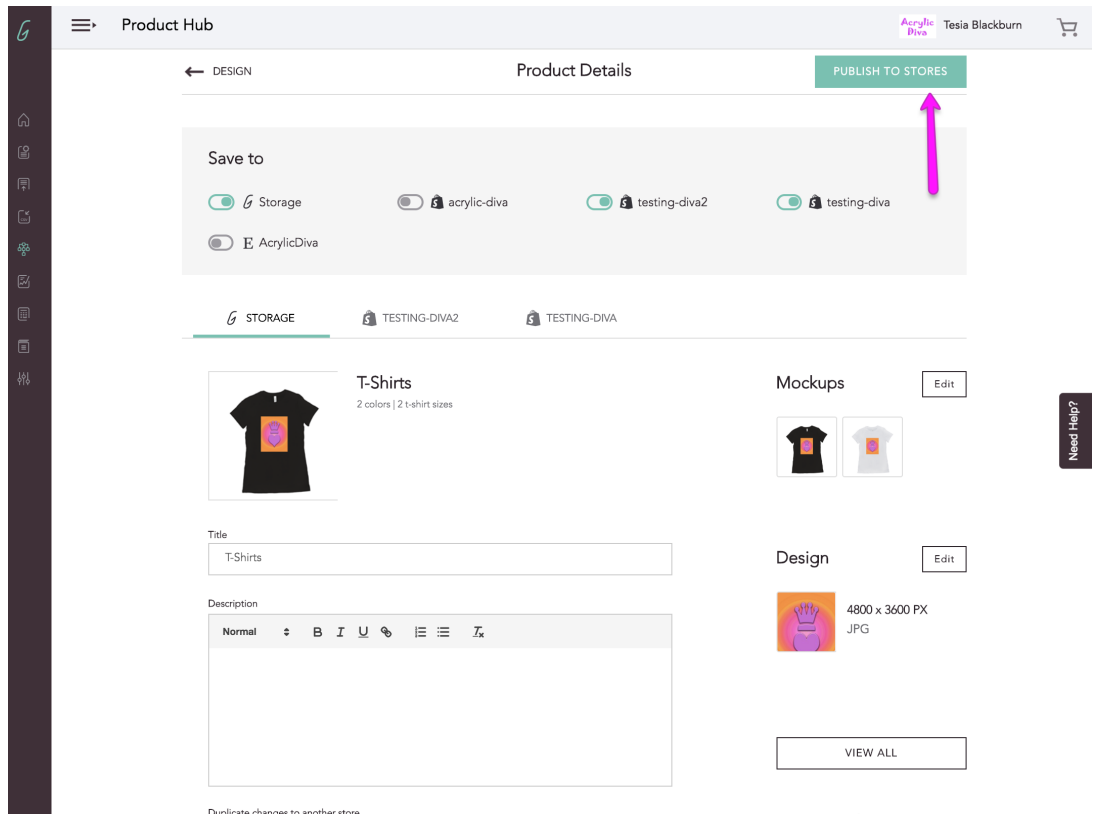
Product Hub

Acrylic Diva Tesia Blackburn

← DESIGN

Product Details

PUBLISH TO STORES

Save to

Storage

acrylic-diva

testing-diva2

testing-diva

E AcrylicDiva

STORAGE

TESTING-DIVA2

TESTING-DIVA

T-Shirts

2 colors | 2 t-shirt sizes

Mockups

Edit

Need Help?

Title

T-Shirts

Design

Edit

4800 x 3600 PX

JPG

Description

Normal

B I U

VIEW ALL

Duplicate changes to another store